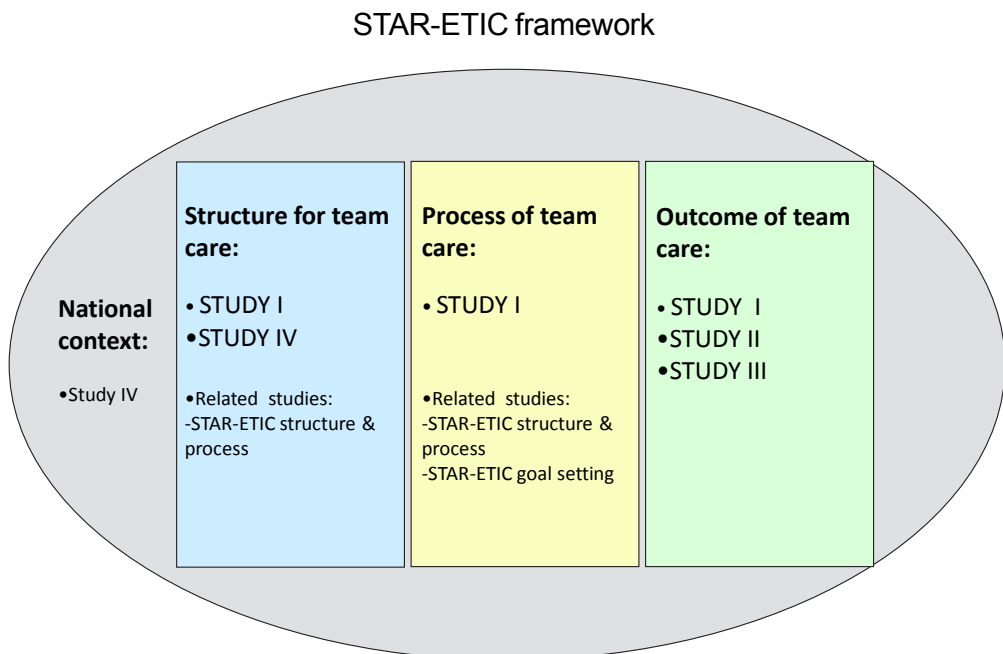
STAR-ETIC framework

National context:

•Study IV

Structure for team care:

• STUDY I
•STUDY IV

•Related studies:
-STAR-ETIC structure & process

Process of team care:

• STUDY I

•Related studies:
-STAR-ETIC structure & process
-STAR-ETIC goal setting

Outcome of team care:

• STUDY I
•STUDY II
•STUDY III